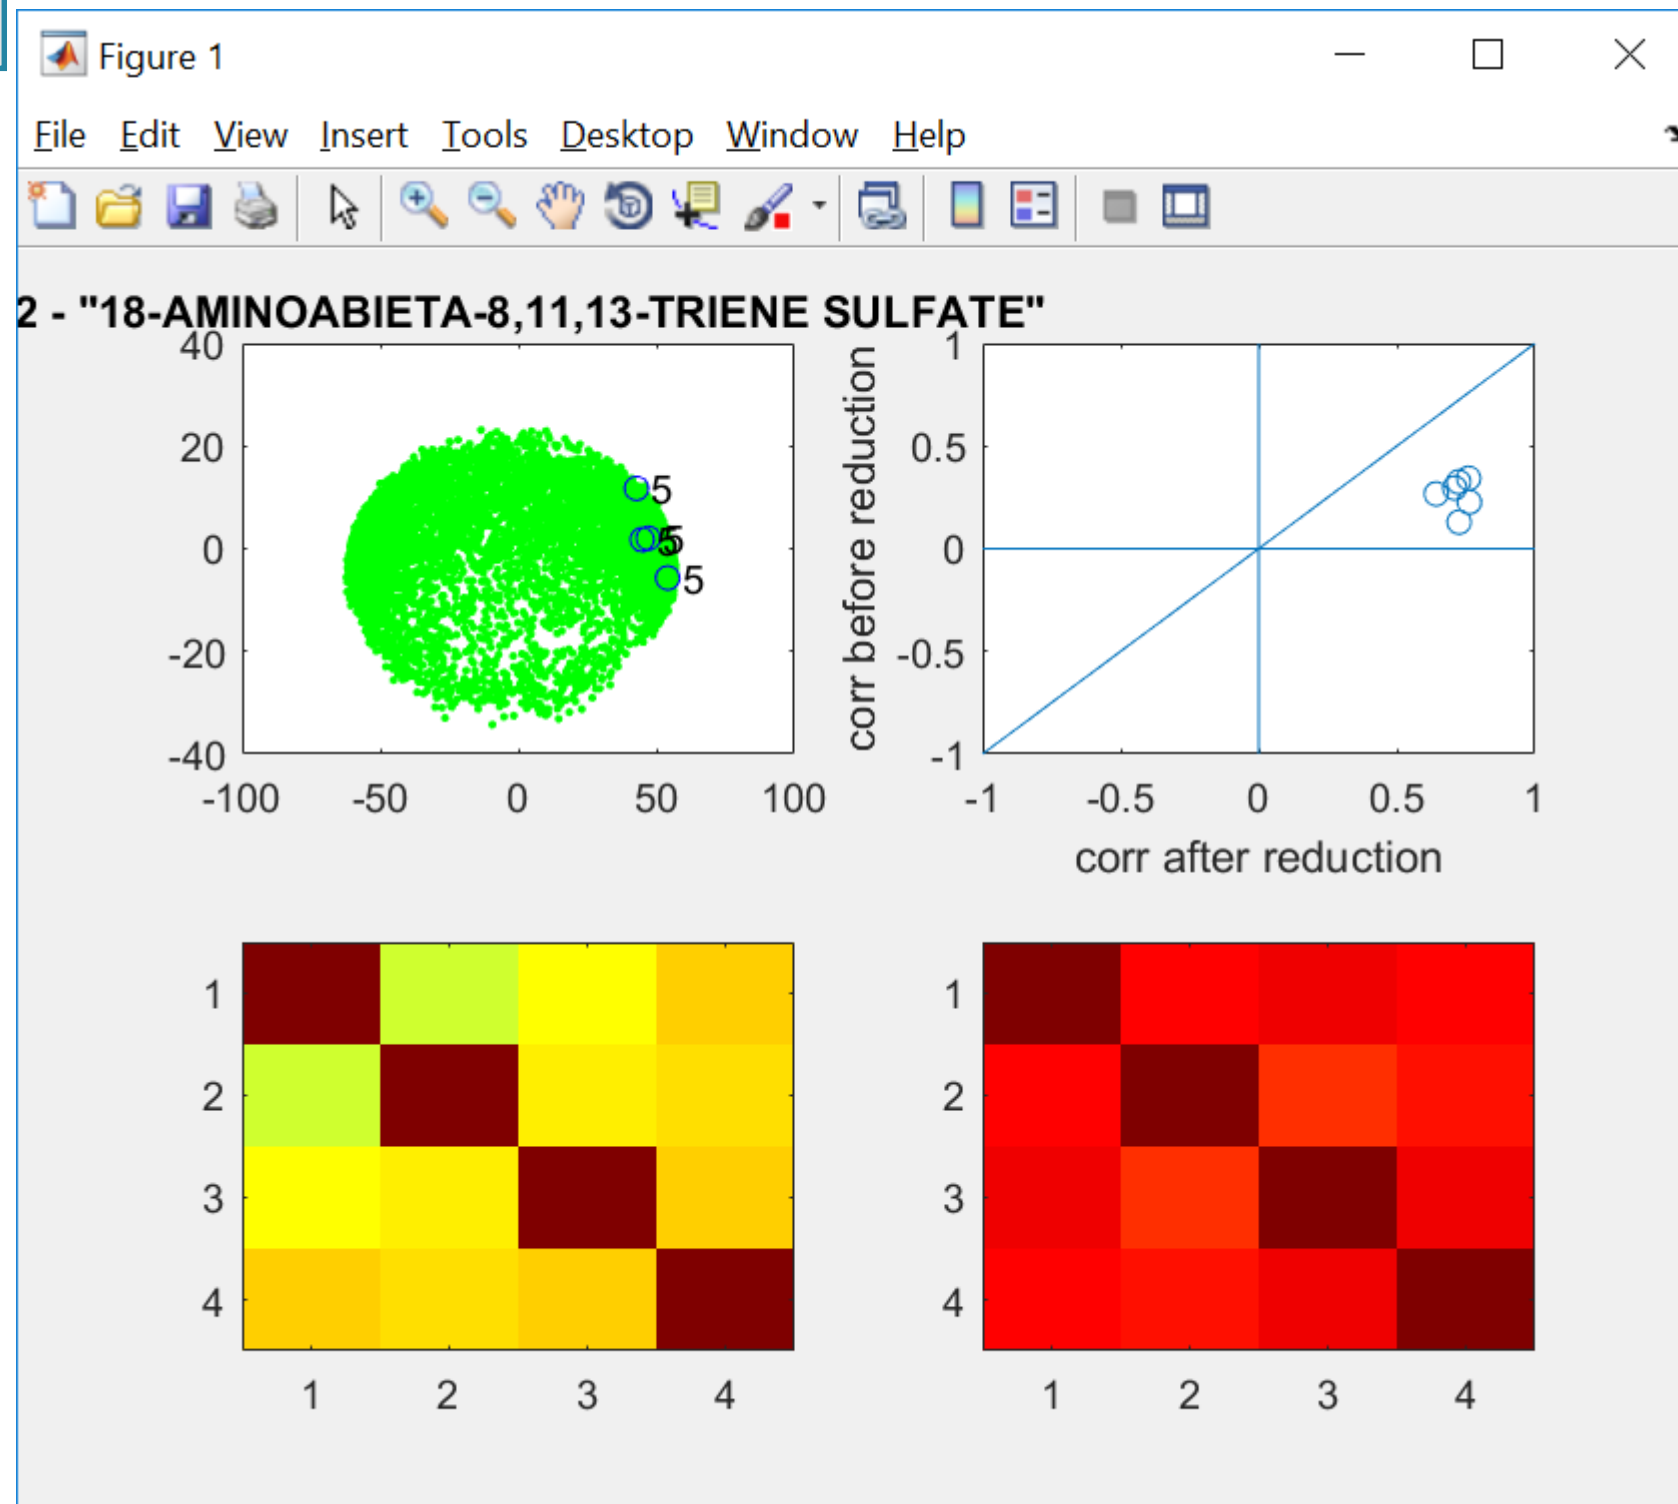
Figure 1

File Edit View Insert Tools Desktop Window Help

2 - "18-AMINOABIETA-8,11,13-TRIENE SULFATE"

40
20
0
-20
-40
-100 -50 0 50 100

5
55
5

corr before reduction
1
0.5
0
-0.5
-1
-1 -0.5 0 0.5 1
corr after reduction

1
2
3
4
1 2 3 4

1
2
3
4
1 2 3 4